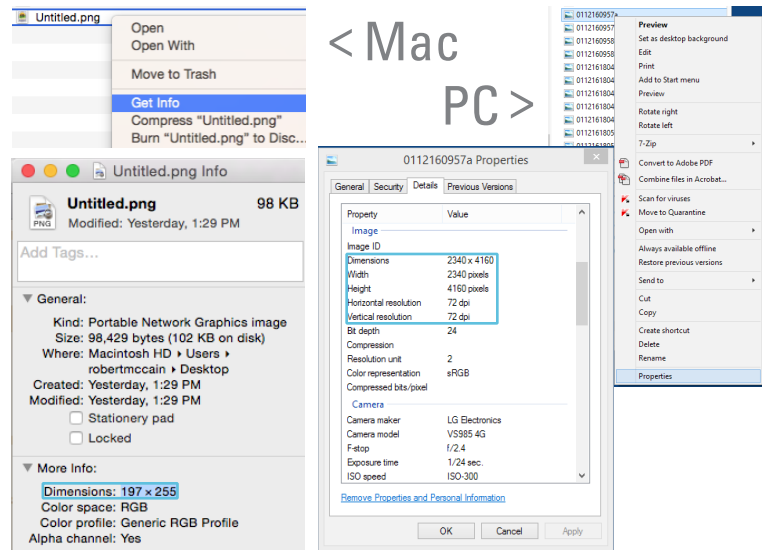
Untitled.png

Open
Open With
Move to Trash
Get Info
Compress "Untitled.png"
Burn "Untitled.png" to Disc...

< Mac

PC >

0112160957a
0112160957
0112160958
0112160958
0112161804
0112161804
0112161804
0112161804
0112161804
0112161804
0112161805
0112161805

Preview
Set as desktop background
Edit
Print
Add to Start menu
Preview
Rotate right
Rotate left
7-Zip
Convert to Adobe PDF
Combine files in Acrobat...
Scan for viruses
Move to Quarantine
Open with
Always available offline
Restore previous versions
Send to
Cut
Copy
Create shortcut
Delete
Rename
Properties

Untitled.png Info

Untitled.png 98 KB
Modified: Yesterday, 1:29 PM

Add Tags...

General:
Kind: Portable Network Graphics image
Size: 98,429 bytes (102 KB on disk)
Where: Macintosh HD ▸ Users ▸ robertmccain ▸ Desktop
Created: Yesterday, 1:29 PM
Modified: Yesterday, 1:29 PM
Stationery pad
Locked

More Info:
Dimensions: 197 × 255
Color space: RGB
Color profile: Generic RGB Profile
Alpha channel: Yes

0112160957a Properties

General | Security | Details | Previous Versions

| Property | Value |
|---|---|
| Image | |
| Image ID | |
| Dimensions | 2340 x 4160 |
| Width | 2340 pixels |
| Height | 4160 pixels |
| Horizontal resolution | 72 dpi |
| Vertical resolution | 72 dpi |
| Bit depth | 24 |
| Compression | |
| Resolution unit | 2 |
| Color representation | sRGB |
| Compressed bits/pixel | |
| Camera | |
| Camera maker | LG Electronics |
| Camera model | VS985 4G |
| F-stop | f/2.4 |
| Exposure time | 1/24 sec. |
| ISO speed | ISO-300 |

Remove Properties and Personal Information

OK Cancel Apply